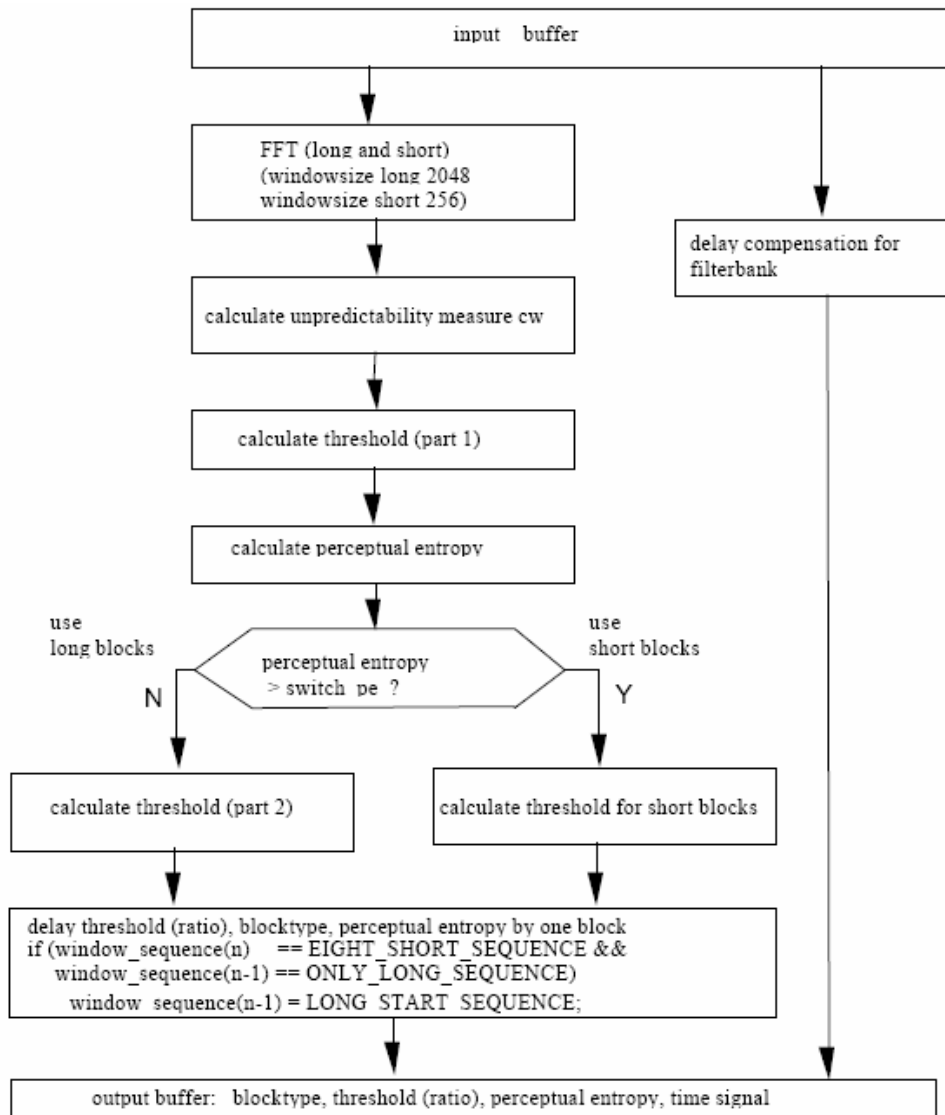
input buffer

FFT (long and short) (windowsize long 2048 windowsize short 256)

delay compensation for filterbank

calculate unpredictability measure cw

calculate threshold (part 1)

calculate perceptual entropy

use long blocks

perceptual entropy > switch_pe ?

use short blocks

N

Y

calculate threshold (part 2)

calculate threshold for short blocks

delay threshold (ratio), blocktype, perceptual entropy by one block
if (window_sequence(n) == EIGHT_SHORT_SEQUENCE &&
window_sequence(n-1) == ONLY_LONG_SEQUENCE)
window_sequence(n-1) = LONG_START_SEQUENCE;

output buffer: blocktype, threshold (ratio), perceptual entropy, time signal